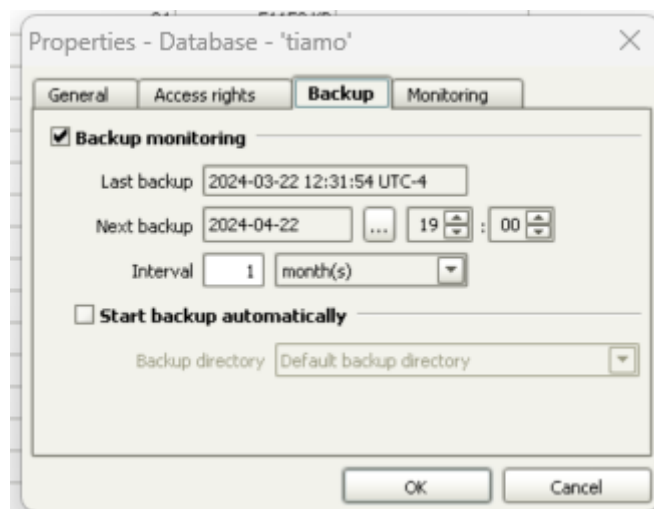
Properties - Database - 'tiamo'

General | Access rights | Backup | Monitoring

☑ Backup monitoring

Last backup 2024-03-22 12:31:54 UTC-4

Next backup 2024-04-22 ... 19 : 00

Interval 1 month(s)

☐ Start backup automatically

Backup directory Default backup directory

OK Cancel